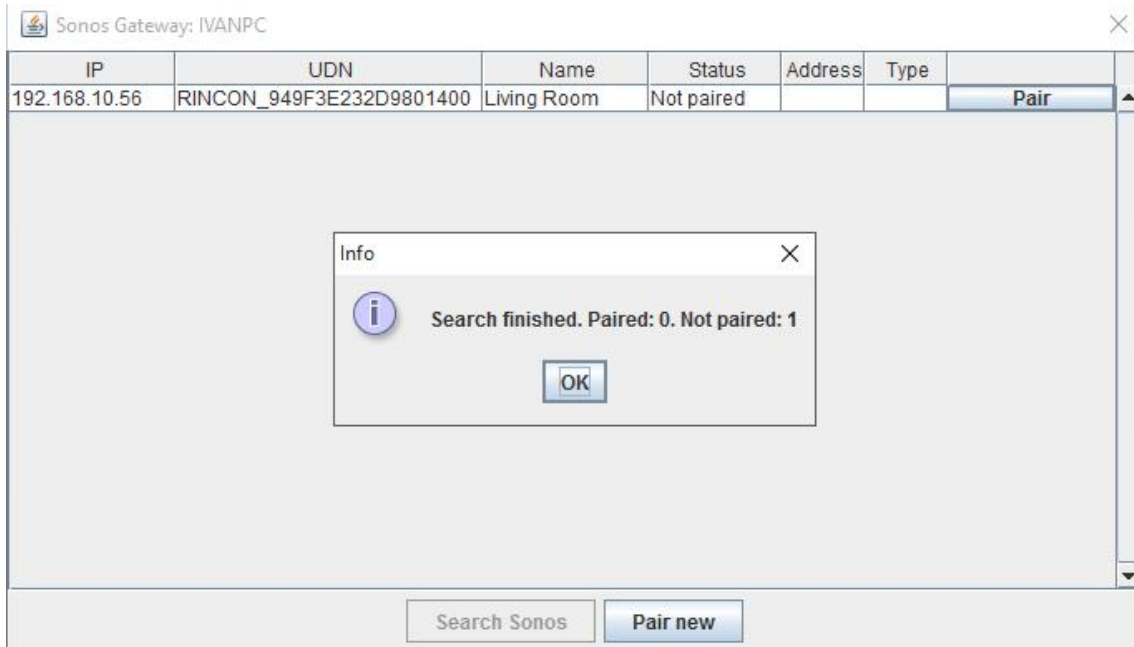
Sonos Gateway: IVANPC

| IP | UDN | Name | Status | Address | Type | |
|---|---|---|---|---|---|---|
| 192.168.10.56 | RINCON_949F3E232D9801400 | Living Room | Not paired | | | Pair |

Info

Search finished. Paired: 0. Not paired: 1

OK

Search Sonos

Pair new